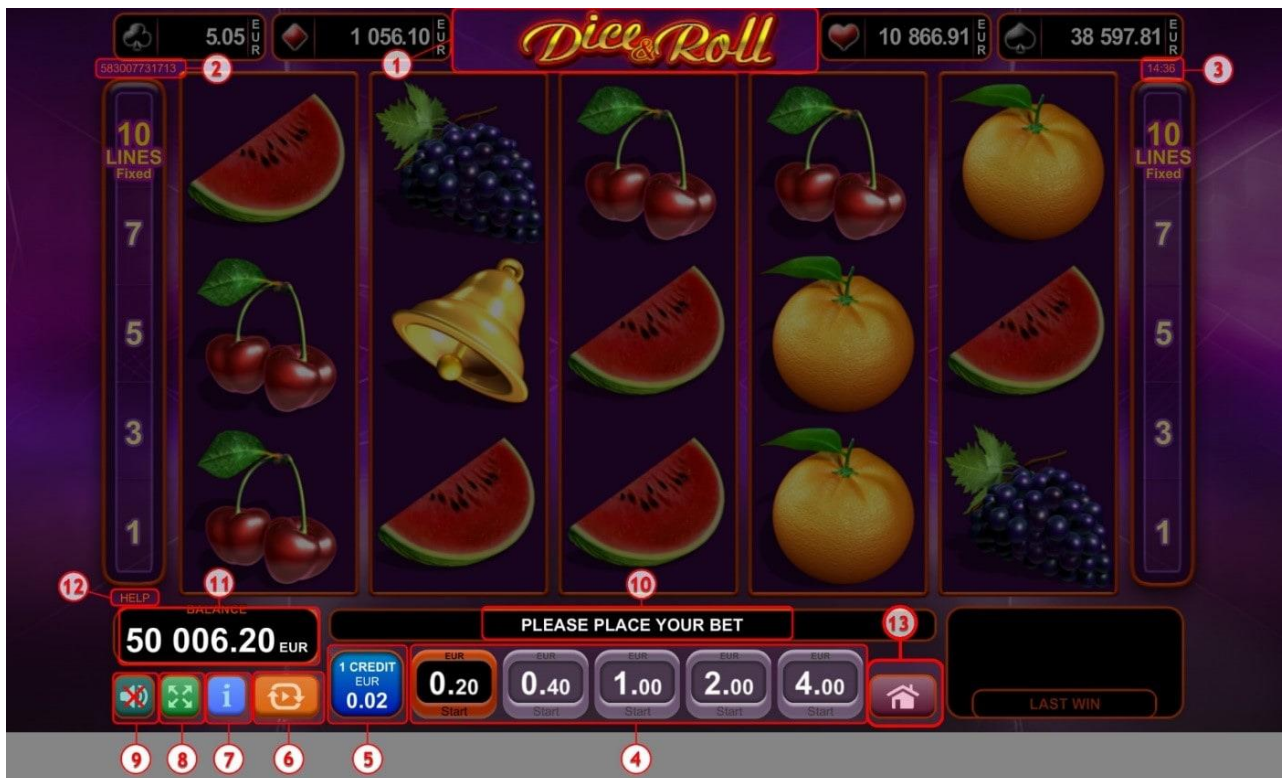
5.05 EUR
1 056.10 EUR
Dice & Roll
10 866.91 EUR
38 597.81 EUR
583007731713
2
1
14:36
3

10 LINES Fixed
7
5
3
1

10 LINES Fixed
7
5
3
1

12
HELP
11
BALANCE
50 006.20 EUR
10
PLEASE PLACE YOUR BET
13

1 CREDIT EUR 0.02

| EUR 0.20 Start | EUR 0.40 Start | EUR 1.00 Start | EUR 2.00 Start | EUR 4.00 Start |
|---|---|---|---|---|

LAST WIN

9 8 7 6 5 4